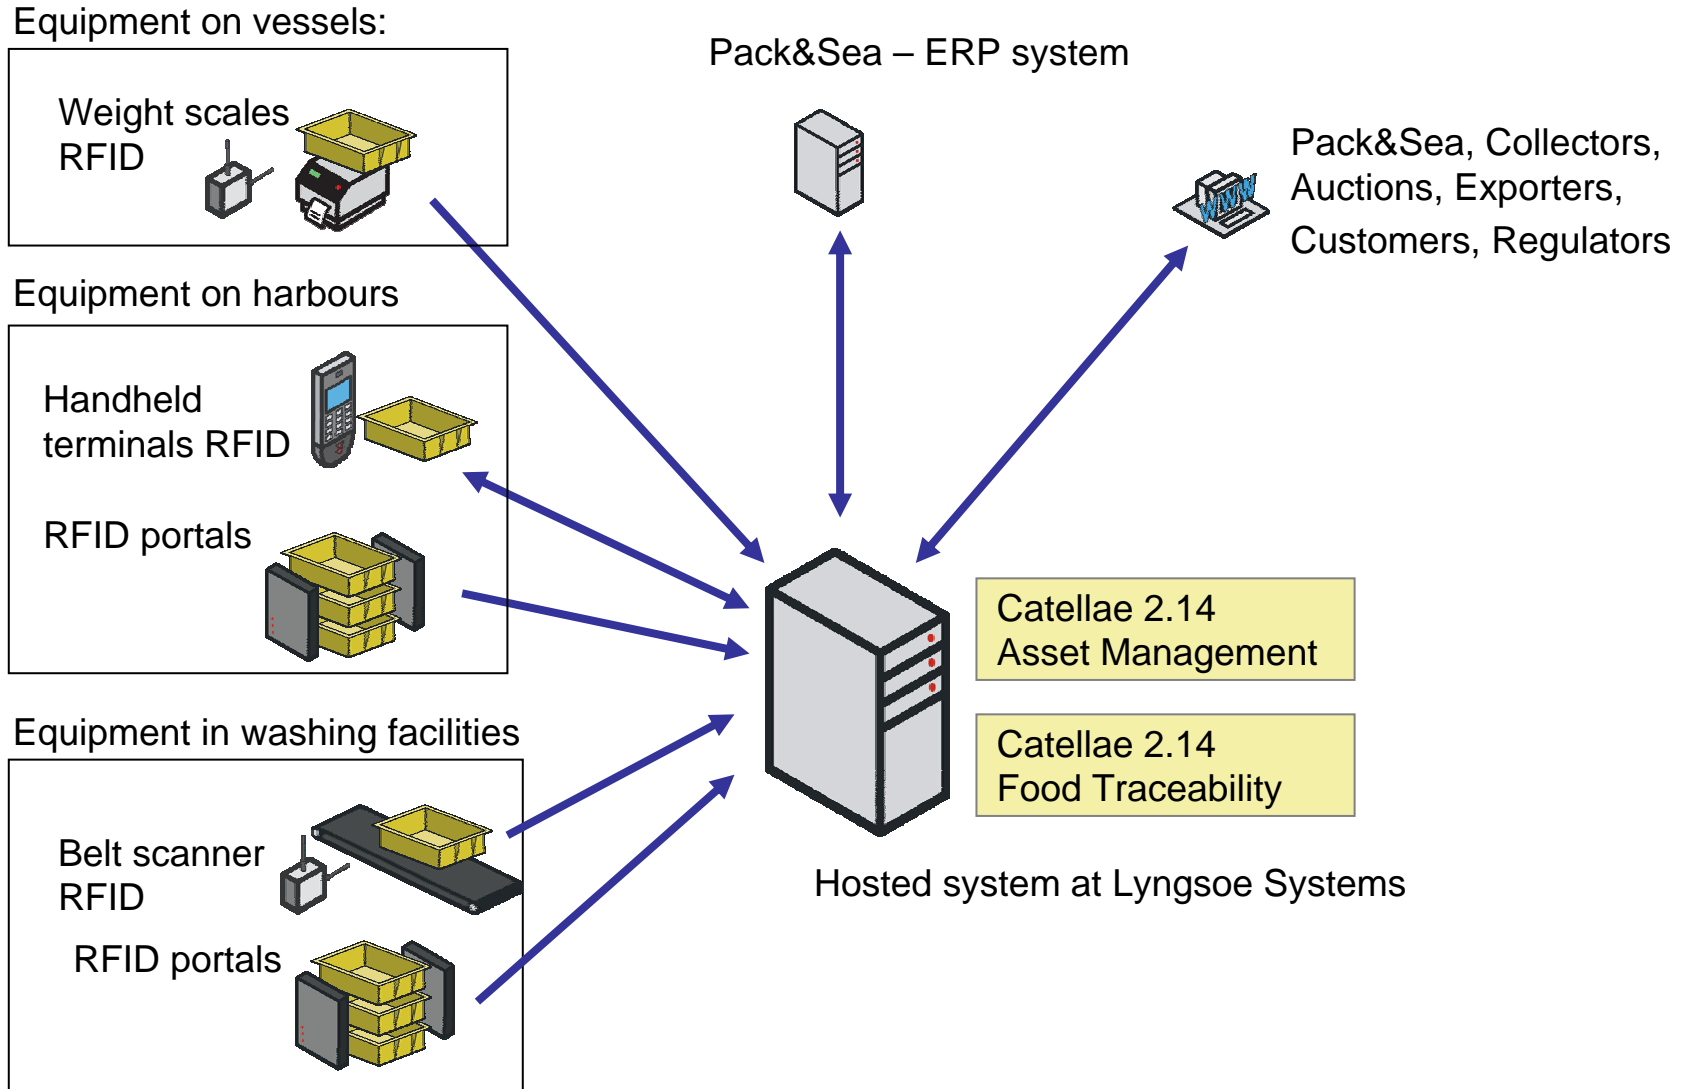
Equipment on vessels:

Weight scales
RFID

Pack&Sea – ERP system

Pack&Sea, Collectors, Auctions, Exporters, Customers, Regulators

WWW

Equipment on harbours

Handheld terminals RFID

RFID portals

Catellae 2.14
Asset Management

Catellae 2.14
Food Traceability

Equipment in washing facilities

Belt scanner
RFID

RFID portals

Hosted system at Lyngsoe Systems